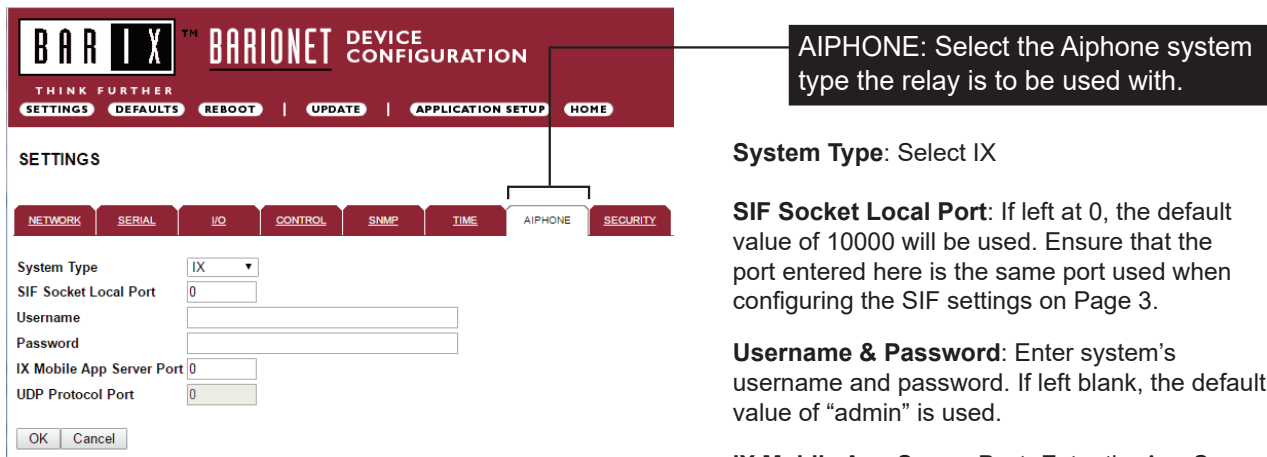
BAR IX™ BARIONET DEVICE CONFIGURATION

THINK FURTHER

SETTINGS DEFAULTS REBOOT | UPDATE | APPLICATION SETUP HOME

SETTINGS

NETWORK SERIAL I/O CONTROL SNMP TIME AIPHONE SECURITY

System Type IX

SIF Socket Local Port 0

Username

Password

IX Mobile App Server Port 0

UDP Protocol Port 0

OK Cancel

AIPHONE: Select the Aiphone system type the relay is to be used with.

**System Type**: Select IX

**SIF Socket Local Port**: If left at 0, the default value of 10000 will be used. Ensure that the port entered here is the same port used when configuring the SIF settings on Page 3.

**Username & Password**: Enter system's username and password. If left blank, the default value of "admin" is used.

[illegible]